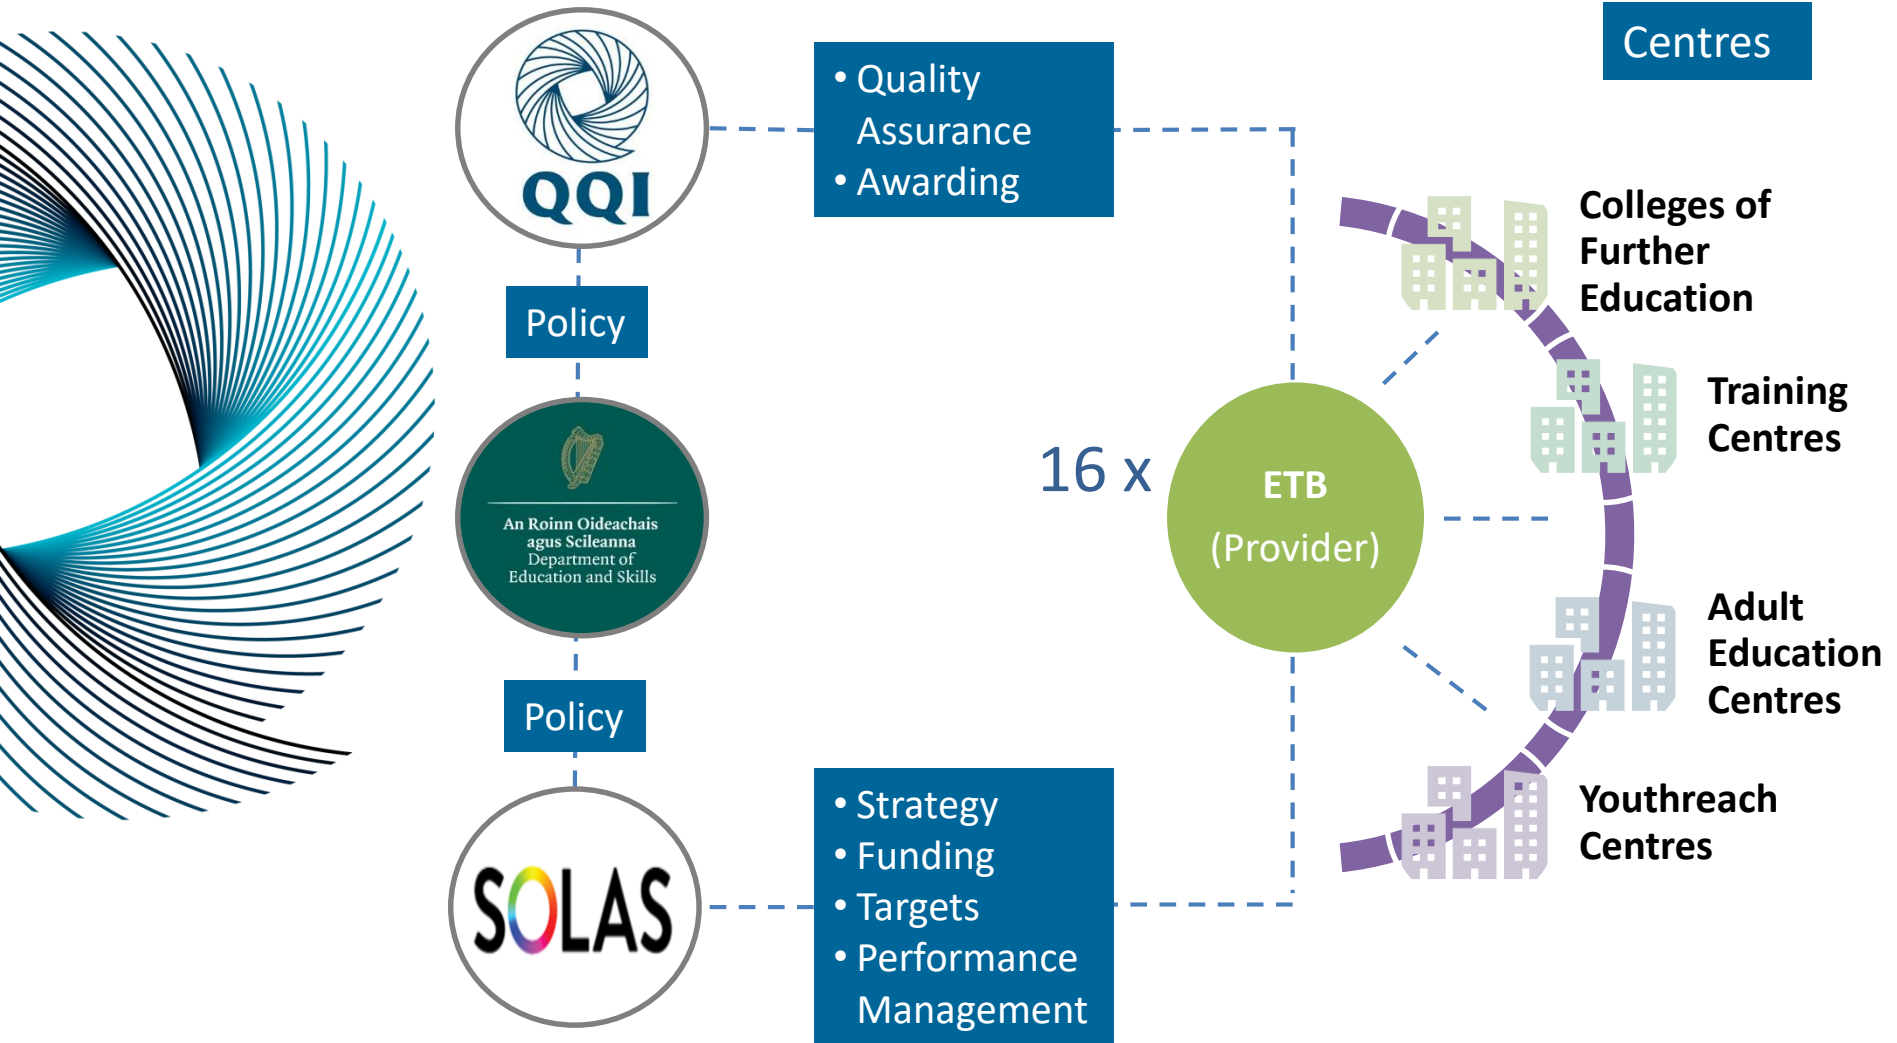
Centres

QQI

• Quality Assurance
• Awarding

Policy

An Roinn Oideachais agus Scileanna
Department of Education and Skills

Policy

SOLAS

• Strategy
• Funding
• Targets
• Performance Management

16 x

ETB
(Provider)

Colleges of Further Education

Training Centres

Adult Education Centres

Youthreach Centres